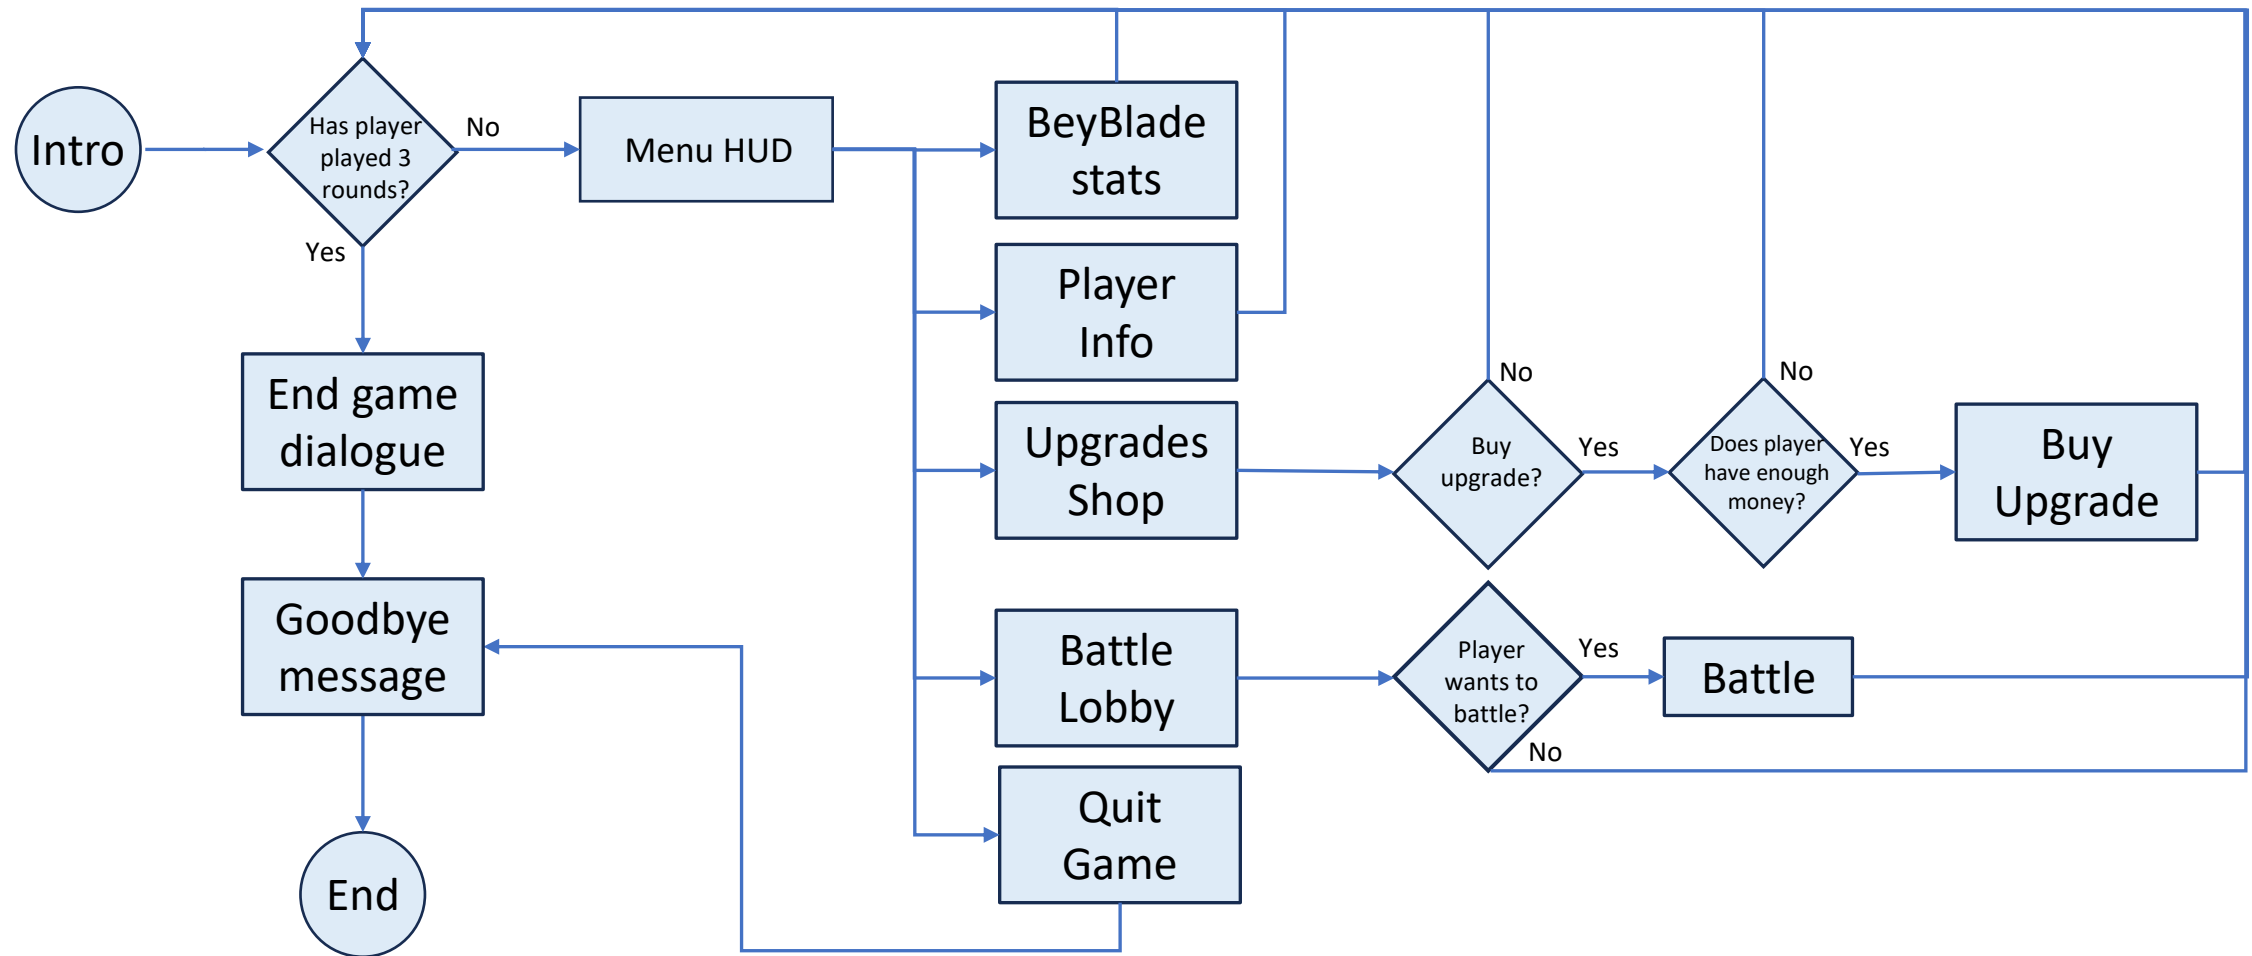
Intro

Has player played 3 rounds?

No

Yes

Menu HUD

BeyBlade stats

Player Info

Upgrades Shop

Battle Lobby

Quit Game

End game dialogue

Goodbye message

End

No

Buy upgrade?

Yes

No

Does player have enough money?

Yes

Buy Upgrade

Player wants to battle?

Yes

No

Battle